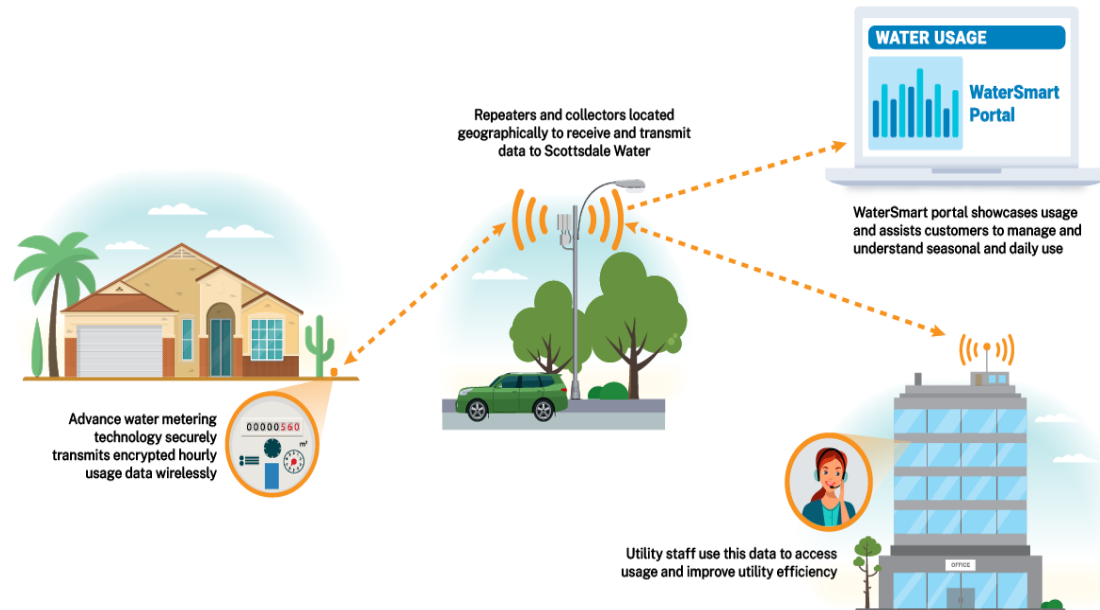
WATER USAGE

WaterSmart Portal

Repeaters and collectors located geographically to receive and transmit data to Scottsdale Water

WaterSmart portal showcases usage and assists customers to manage and understand seasonal and daily use

00000560

$m^3$

Advance water metering technology securely transmits encrypted hourly usage data wirelessly

OFFICE

Utility staff use this data to access usage and improve utility efficiency